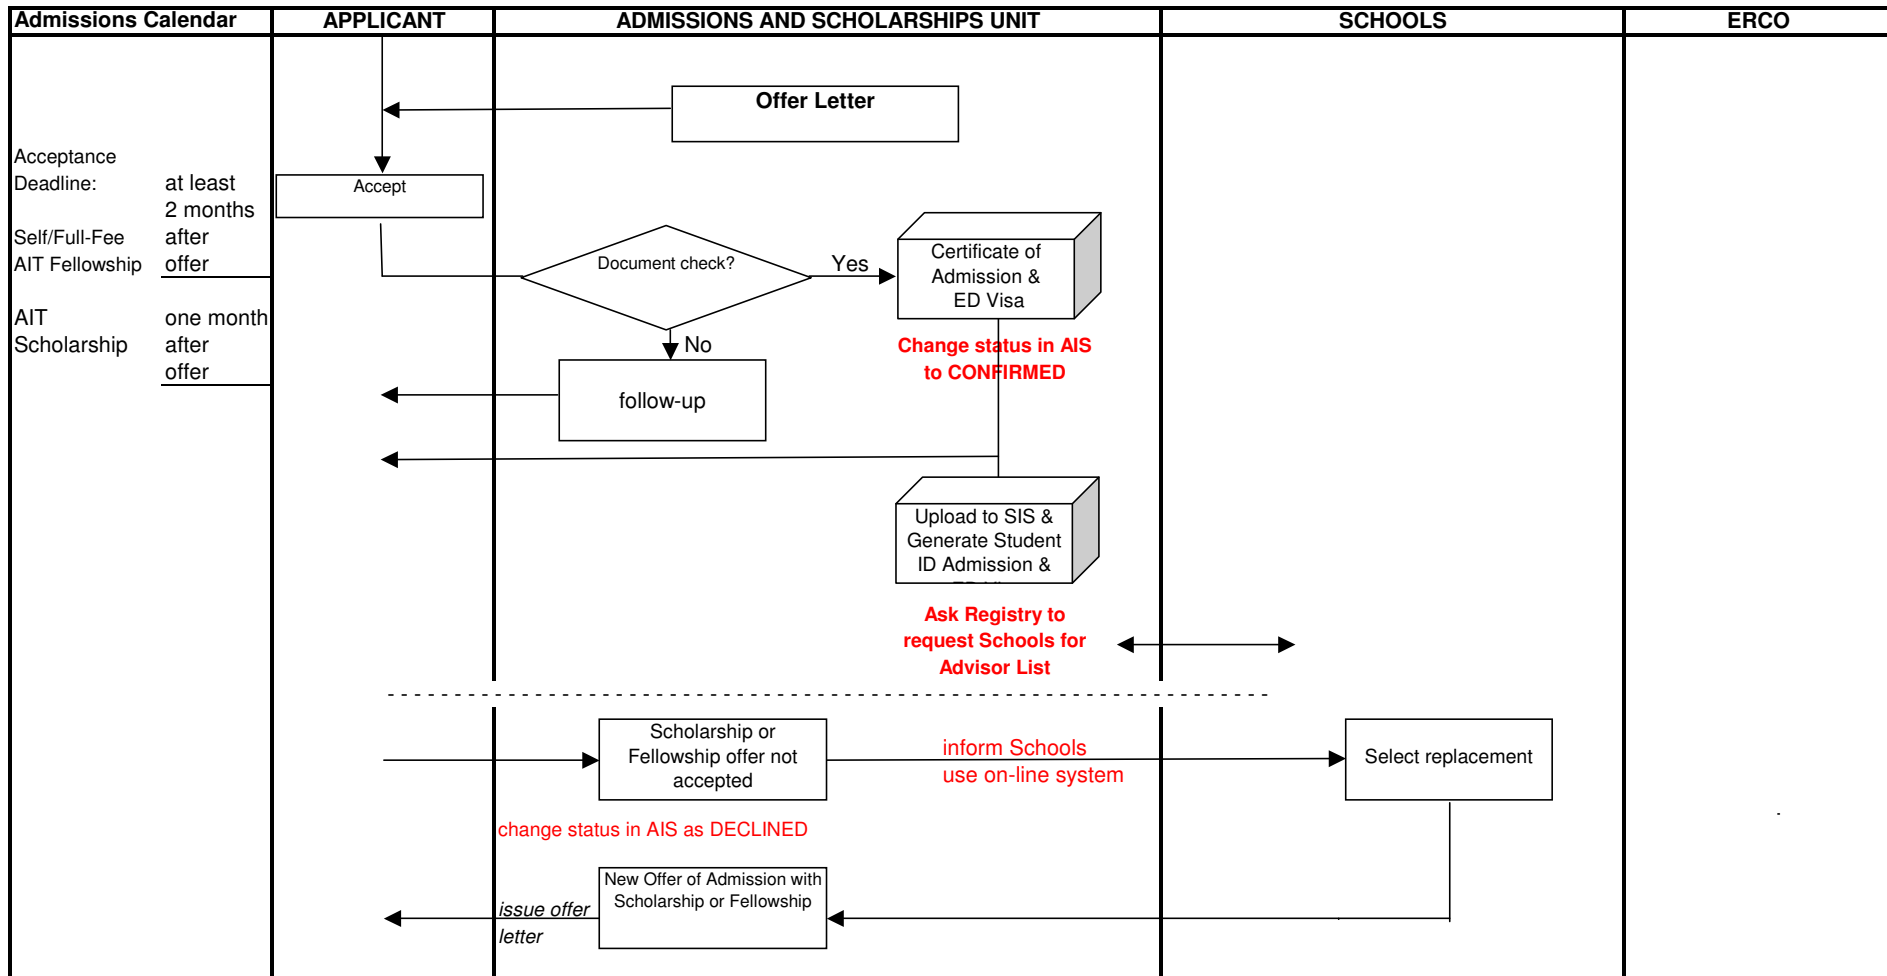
| Admissions Calendar | APPLICANT | ADMISSIONS AND SCHOLARSHIPS UNIT | SCHOOLS | ERCO |
|---|---|---|---|---|

Offer Letter

Acceptance Deadline:

Self/Full-Fee AIT Fellowship at least 2 months after offer

AIT Scholarship one month after offer

Accept

Document check?

Yes

Certificate of Admission & ED Visa

Change status in AIS to CONFIRMED

No

follow-up

Upload to SIS & Generate Student ID Admission & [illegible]

Ask Registry to request Schools for Advisor List

Scholarship or Fellowship offer not accepted

inform Schools use on-line system

Select replacement

change status in AIS as DECLINED

New Offer of Admission with Scholarship or Fellowship

issue offer letter